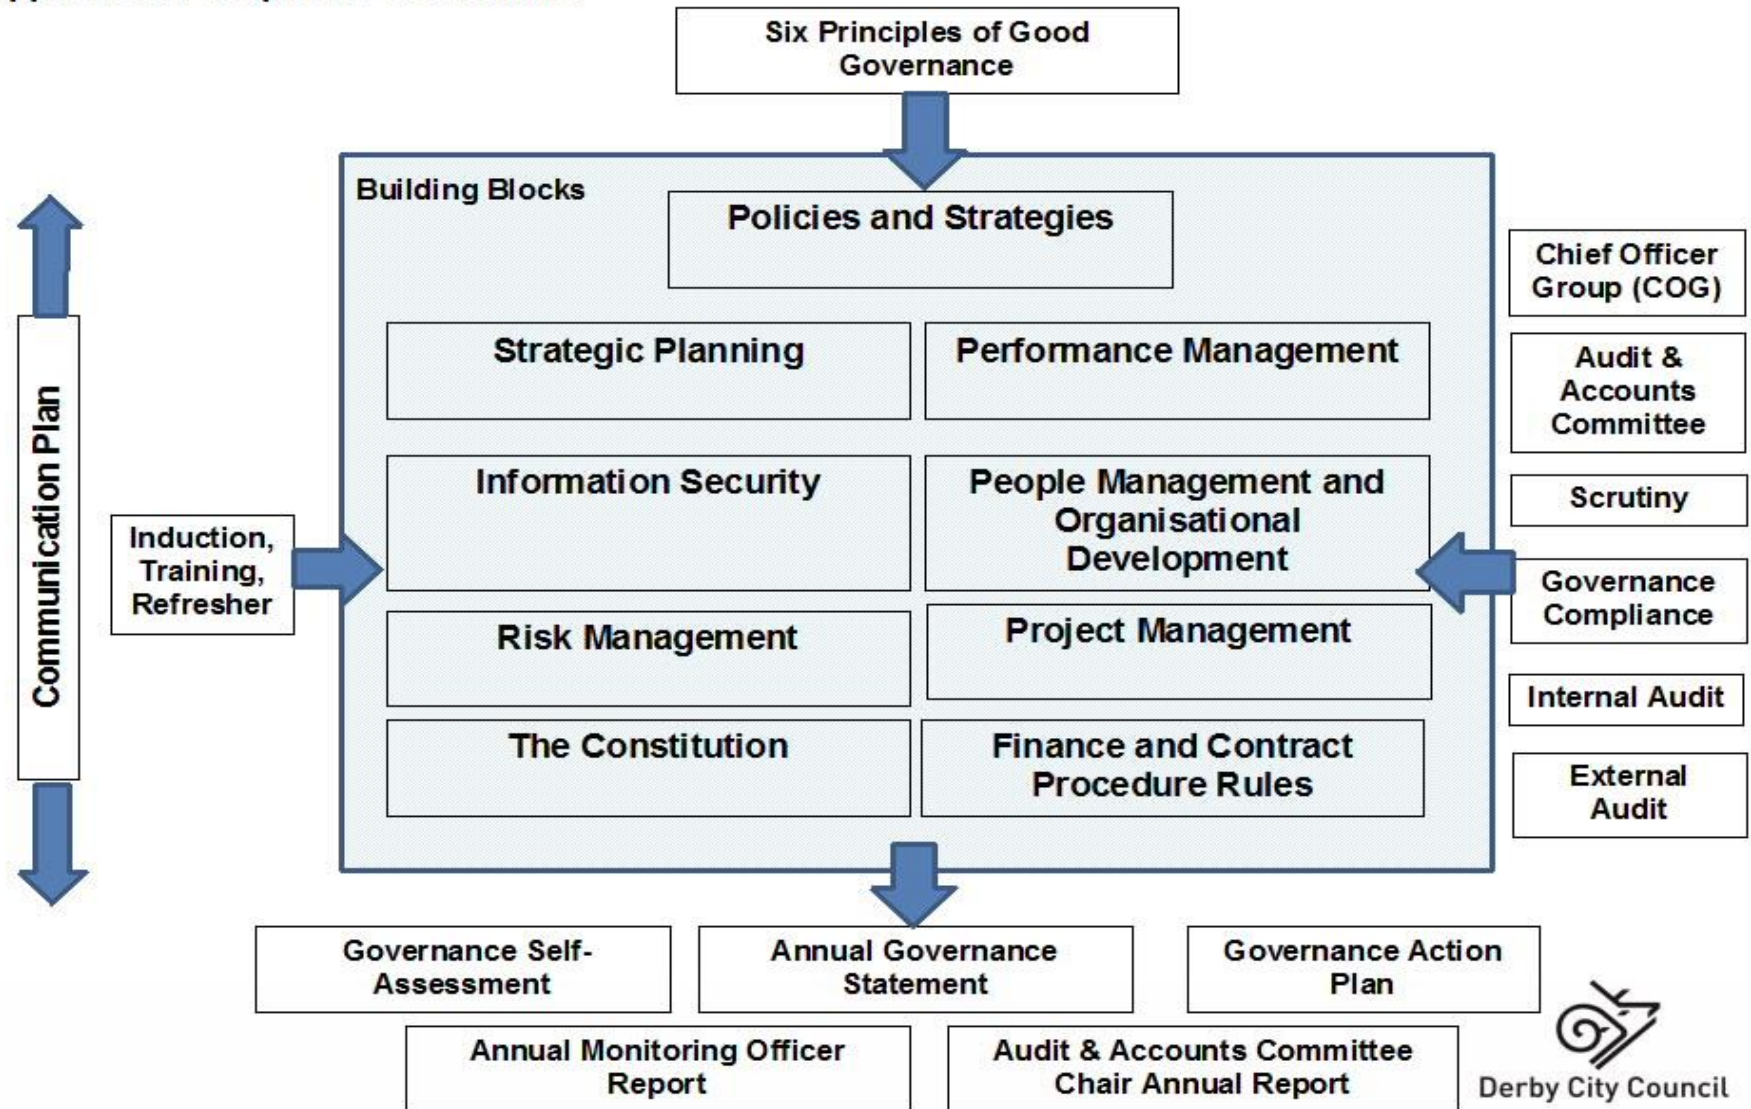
Six Principles of Good Governance

Building Blocks

Policies and Strategies

Strategic Planning

Performance Management

Information Security

People Management and Organisational Development

Risk Management

Project Management

The Constitution

Finance and Contract Procedure Rules

Communication Plan

Induction, Training, Refresher

Chief Officer Group (COG)

Audit & Accounts Committee

Scrutiny

Governance Compliance

Internal Audit

External Audit

Governance Self-Assessment

Annual Governance Statement

Governance Action Plan

Annual Monitoring Officer Report

Audit & Accounts Committee Chair Annual Report

Derby City Council